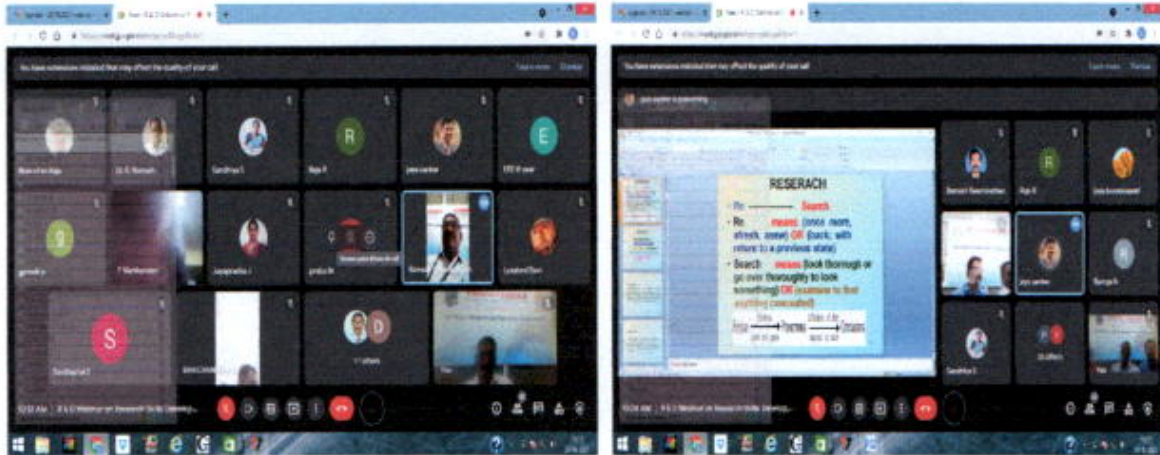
R
E
S
D
RESERACH
• Re ——— Search
• Re means (once more, afresh, anew) OR (back; with return to a previous state)
• Search means (look thorough or go over thoroughly to look something) OR (examine to find anything concealed)
R